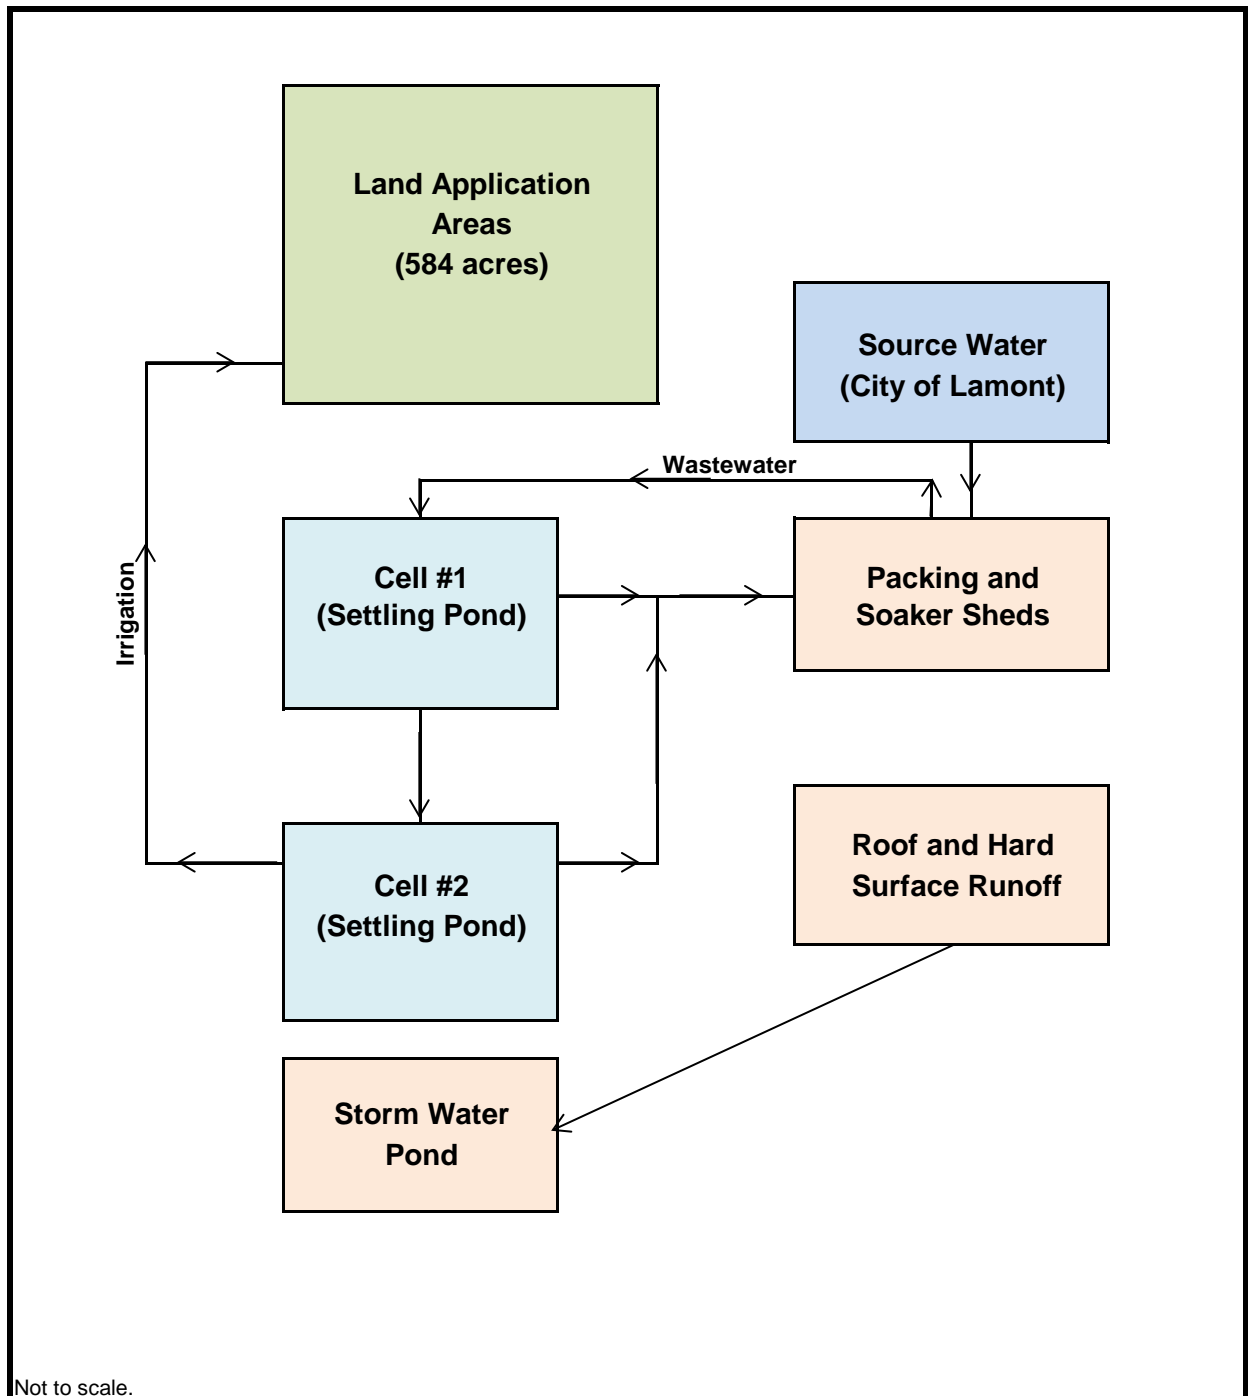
Land Application Areas (584 acres)

Source Water (City of Lamont)

Wastewater

Irrigation

Cell #1 (Settling Pond)

Packing and Soaker Sheds

Cell #2 (Settling Pond)

Roof and Hard Surface Runoff

Storm Water Pond

Not to scale.